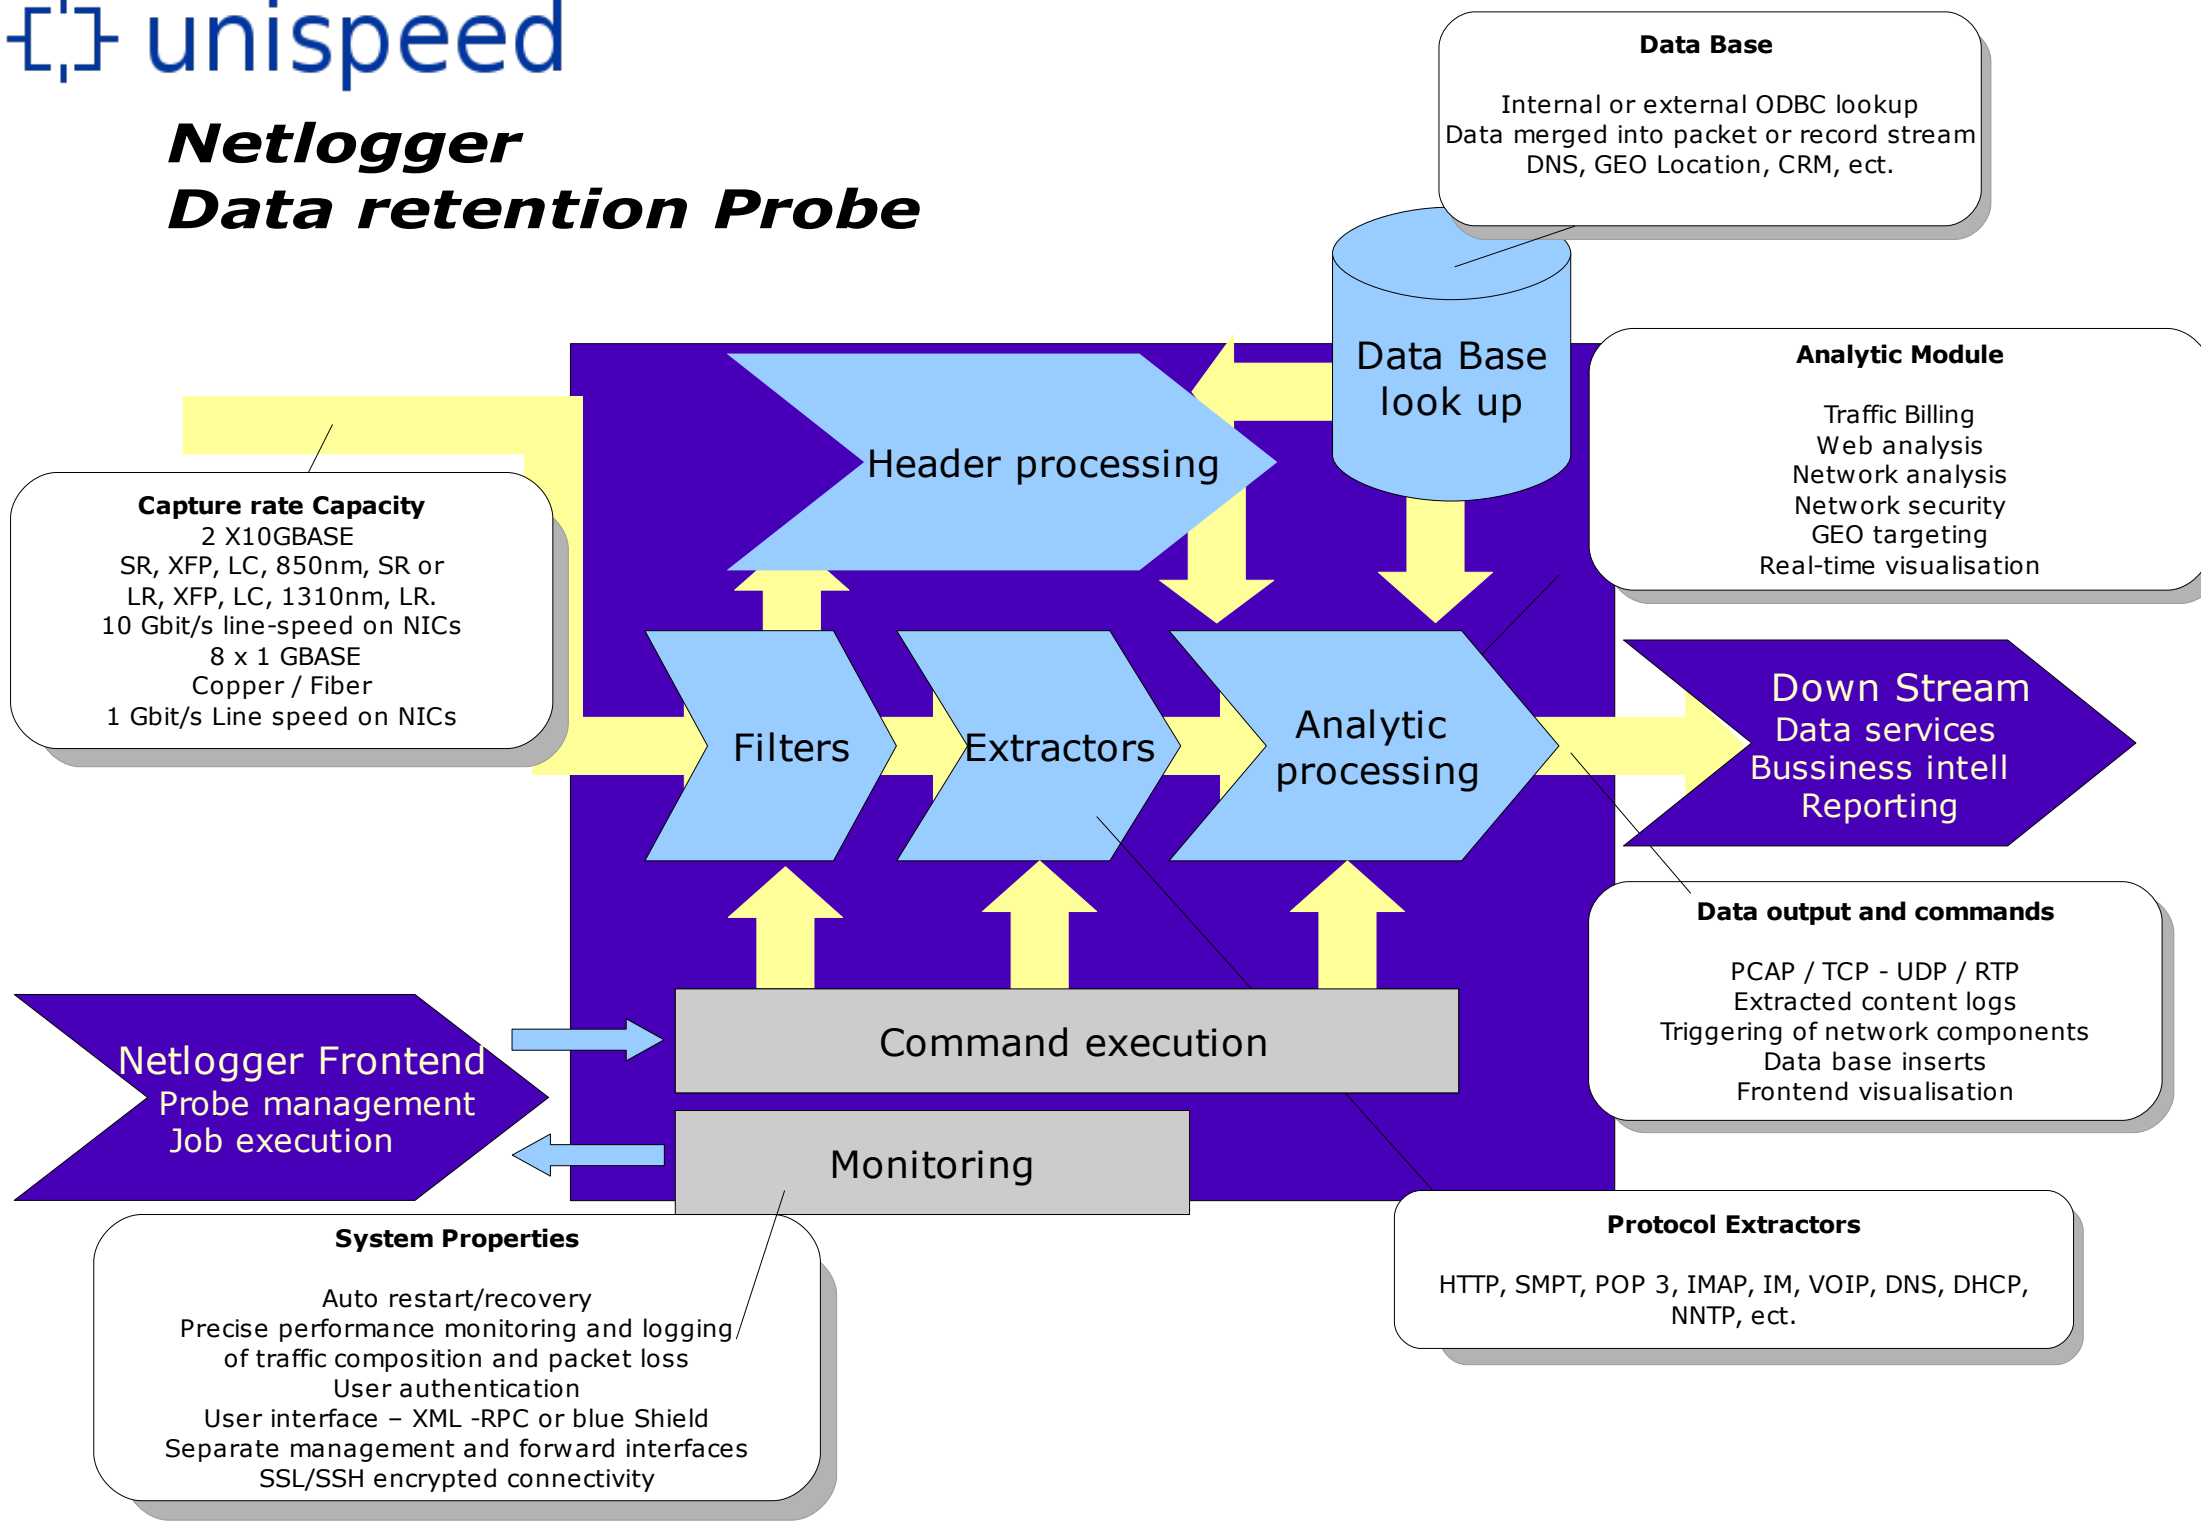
unispeed

Netlogger
Data retention Probe

Data Base

Internal or external ODBC lookup
Data merged into packet or record stream
DNS, GEO Location, CRM, ect.

Data Base look up

Analytic Module

Traffic Billing
Web analysis
Network analysis
Network security
GEO targeting
Real-time visualisation

Header processing

Capture rate Capacity
2 X10GBASE
SR, XFP, LC, 850nm, SR or
LR, XFP, LC, 1310nm, LR.
10 Gbit/s line-speed on NICs
8 x 1 GBASE
Copper / Fiber
1 Gbit/s Line speed on NICs

Filters

Extractors

Analytic processing

Down Stream
Data services
Bussiness intell
Reporting

Data output and commands

PCAP / TCP - UDP / RTP
Extracted content logs
Triggering of network components
Data base inserts
Frontend visualisation

Netlogger Frontend
Probe management
Job execution

Command execution

Monitoring

System Properties

Auto restart/recovery
Precise performance monitoring and logging of traffic composition and packet loss
User authentication
User interface – XML -RPC or blue Shield
Separate management and forward interfaces
SSL/SSH encrypted connectivity

Protocol Extractors

HTTP, SMPT, POP 3, IMAP, IM, VOIP, DNS, DHCP, NNTP, ect.